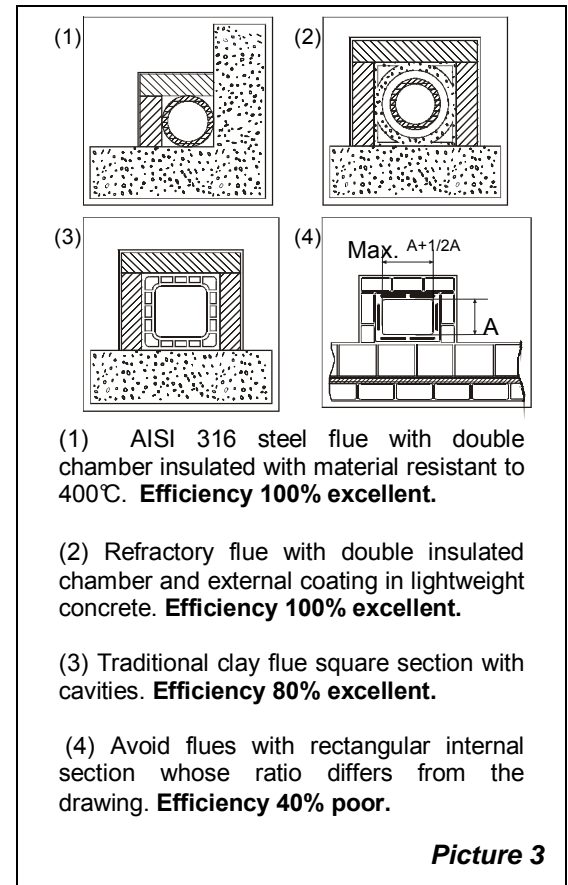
(1)

(2)

(3)

(4)

Max. A+1/2A

A

(1) AISI 316 steel flue with double chamber insulated with material resistant to 400℃. **Efficiency 100% excellent.**

(2) Refractory flue with double insulated chamber and external coating in lightweight concrete. **Efficiency 100% excellent.**

(3) Traditional clay flue square section with cavities. **Efficiency 80% excellent.**

(4) Avoid flues with rectangular internal section whose ratio differs from the drawing. **Efficiency 40% poor.**

*Picture 3*